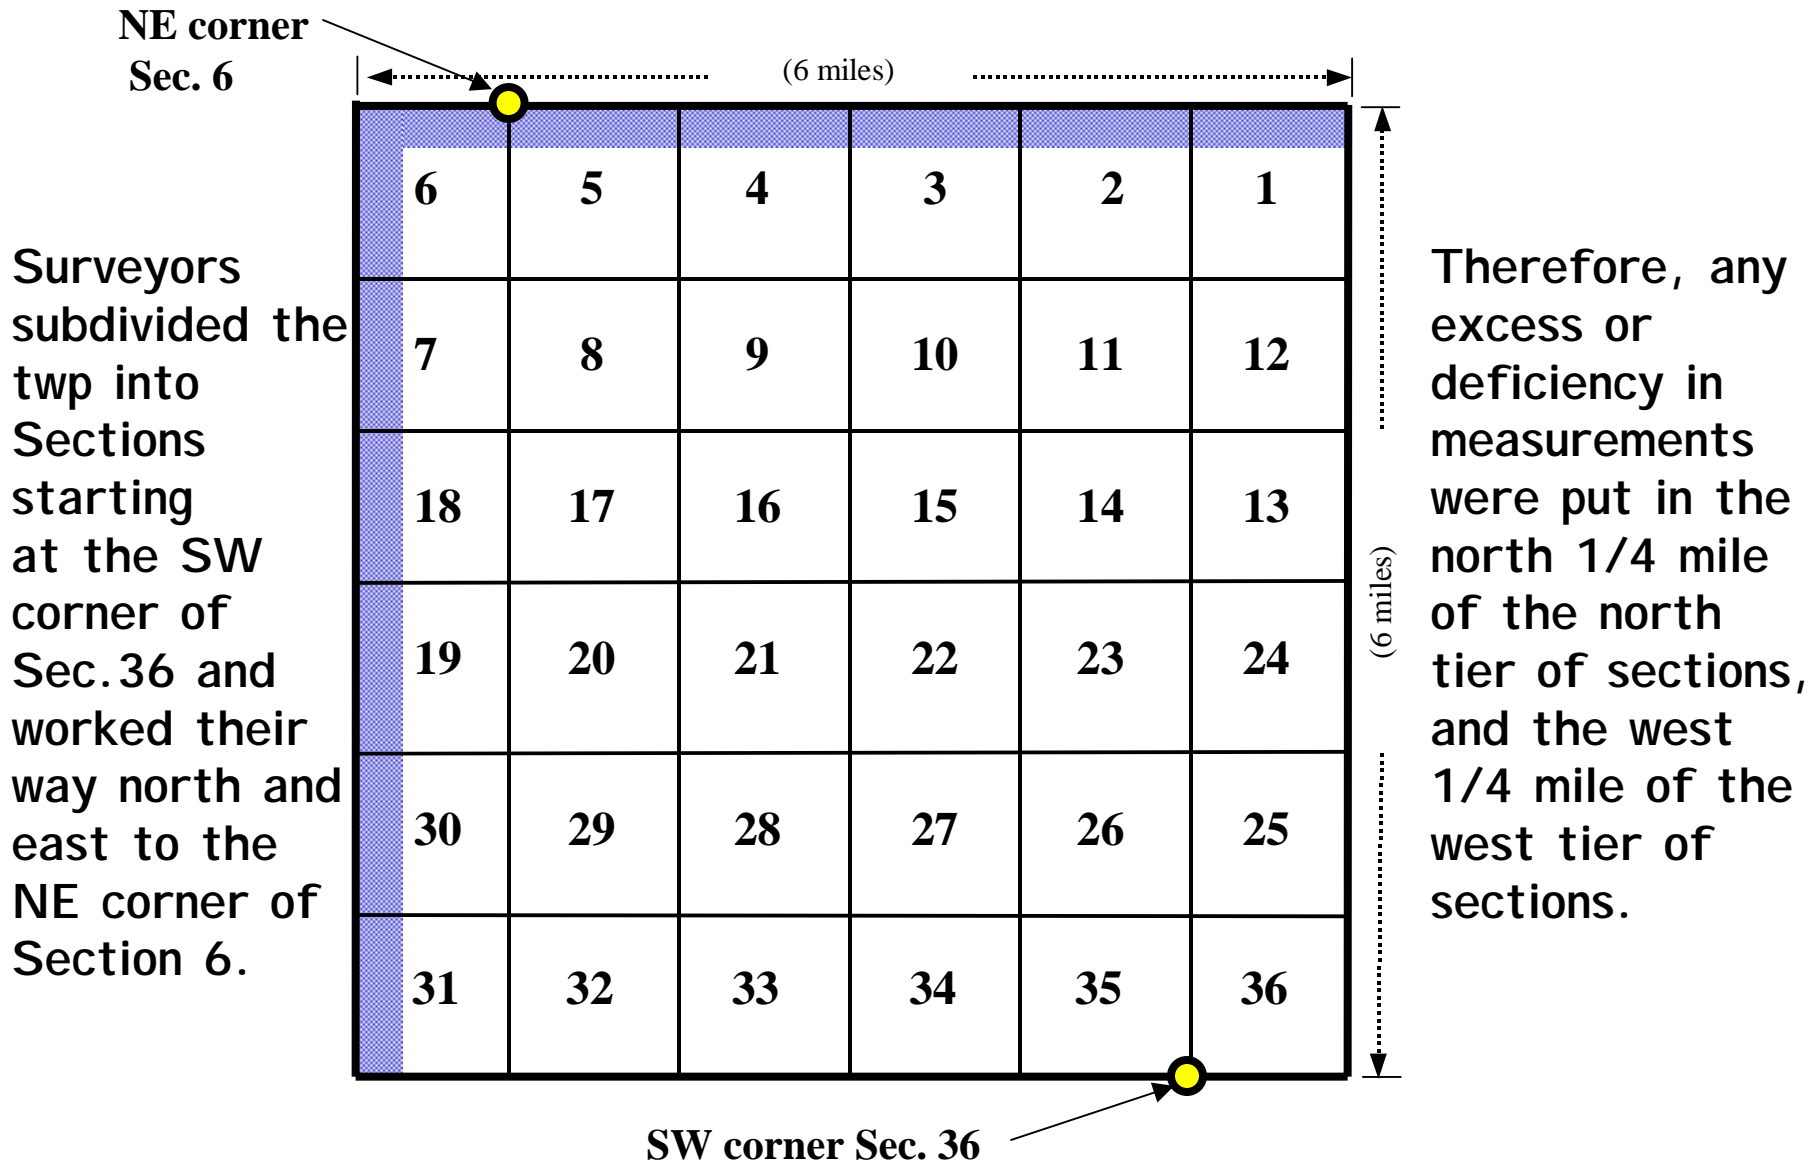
NE corner Sec. 6

(6 miles)

Surveyors subdivided the twp into Sections starting at the SW corner of Sec.36 and worked their way north and east to the NE corner of Section 6.

| 6 | 5 | 4 | 3 | 2 | 1 |
|---|---|---|---|---|---|
| 7 | 8 | 9 | 10 | 11 | 12 |
| 18 | 17 | 16 | 15 | 14 | 13 |
| 19 | 20 | 21 | 22 | 23 | 24 |
| 30 | 29 | 28 | 27 | 26 | 25 |
| 31 | 32 | 33 | 34 | 35 | 36 |

(6 miles)

Therefore, any excess or deficiency in measurements were put in the north 1/4 mile of the north tier of sections, and the west 1/4 mile of the west tier of sections.

SW corner Sec. 36